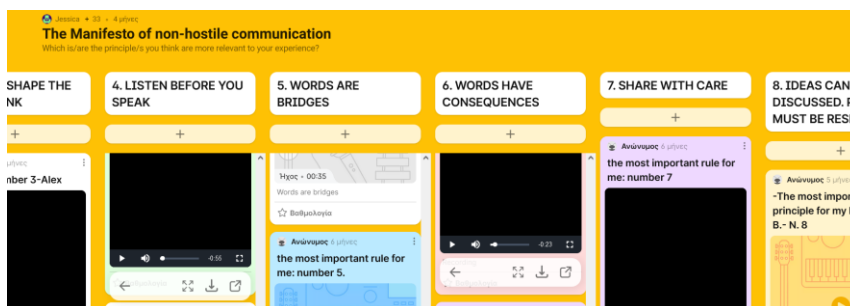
Jessica • 33 • 4 μήνες

The Manifesto of non-hostile communication

Which is/are the principle/s you think are more relevant to your experience?

SHAPE THE NK

+

μήνες

nber 3-Alex

4. LISTEN BEFORE YOU SPEAK

+

-0:55

5. WORDS ARE BRIDGES

+

Ήχος • 00:35

Words are bridges

Βαθμολογία

Ανώνυμος 6 μήνες

the most important rule for me: number 5.

6. WORDS HAVE CONSEQUENCES

+

-0:23

7. SHARE WITH CARE

+

Ανώνυμος 6 μήνες

the most important rule for me: number 7

8. IDEAS CAN DISCUSSED. MUST BE RES

+

Ανώνυμος 6 μήνες

-The most impo principle for my B.- N. 8